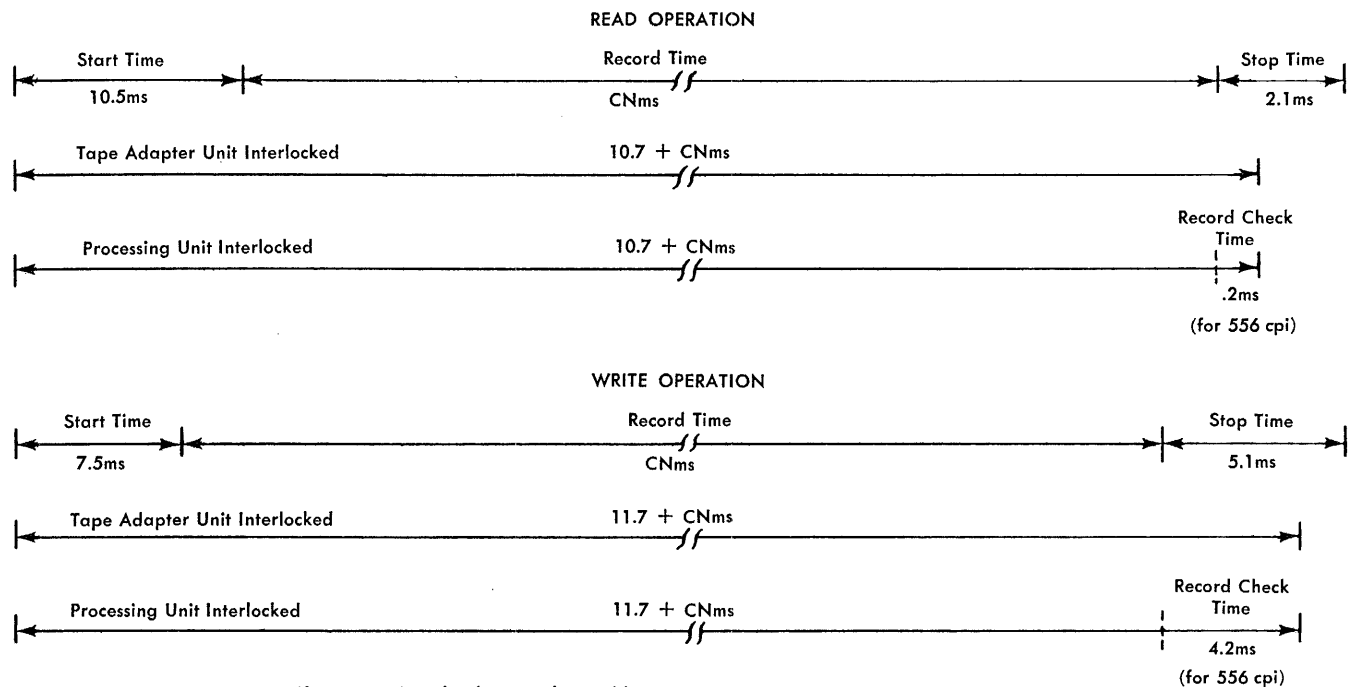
READ OPERATION

Start Time
10.5ms

Record Time
CNms

Stop Time
2.1ms

Tape Adapter Unit Interlocked
10.7 + CNms

Processing Unit Interlocked
10.7 + CNms

Record Check Time
.2ms
(for 556 cpi)

WRITE OPERATION

Start Time
7.5ms

Record Time
CNms

Stop Time
5.1ms

Tape Adapter Unit Interlocked
11.7 + CNms

Processing Unit Interlocked
11.7 + CNms

Record Check Time
4.2ms
(for 556 cpi)